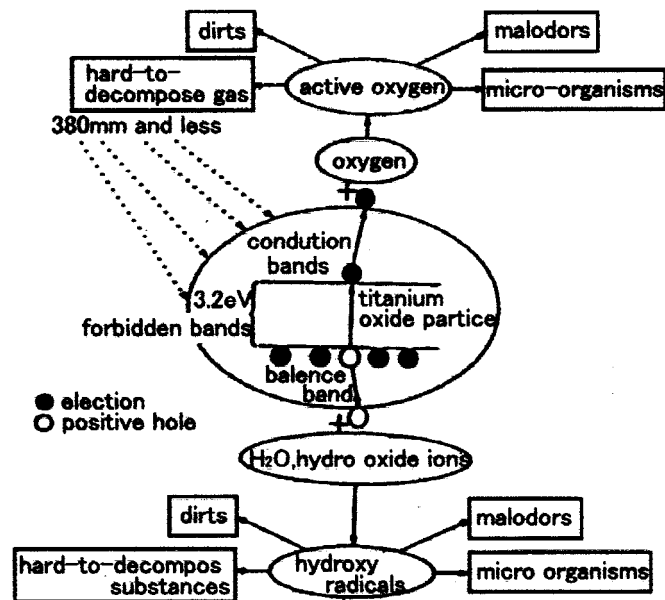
dirts

malodors

hard-to-decompose gas

active oxygen

micro-organisms

380mm and less

oxygen

+

condution bands

3.2eV

forbidden bands

titanium oxide partice

balence band

● election
○ positive hole

+

$H_2O$,hydro oxide ions

dirts

malodors

hard-to-decompos substances

hydroxy radicals

micro organisms